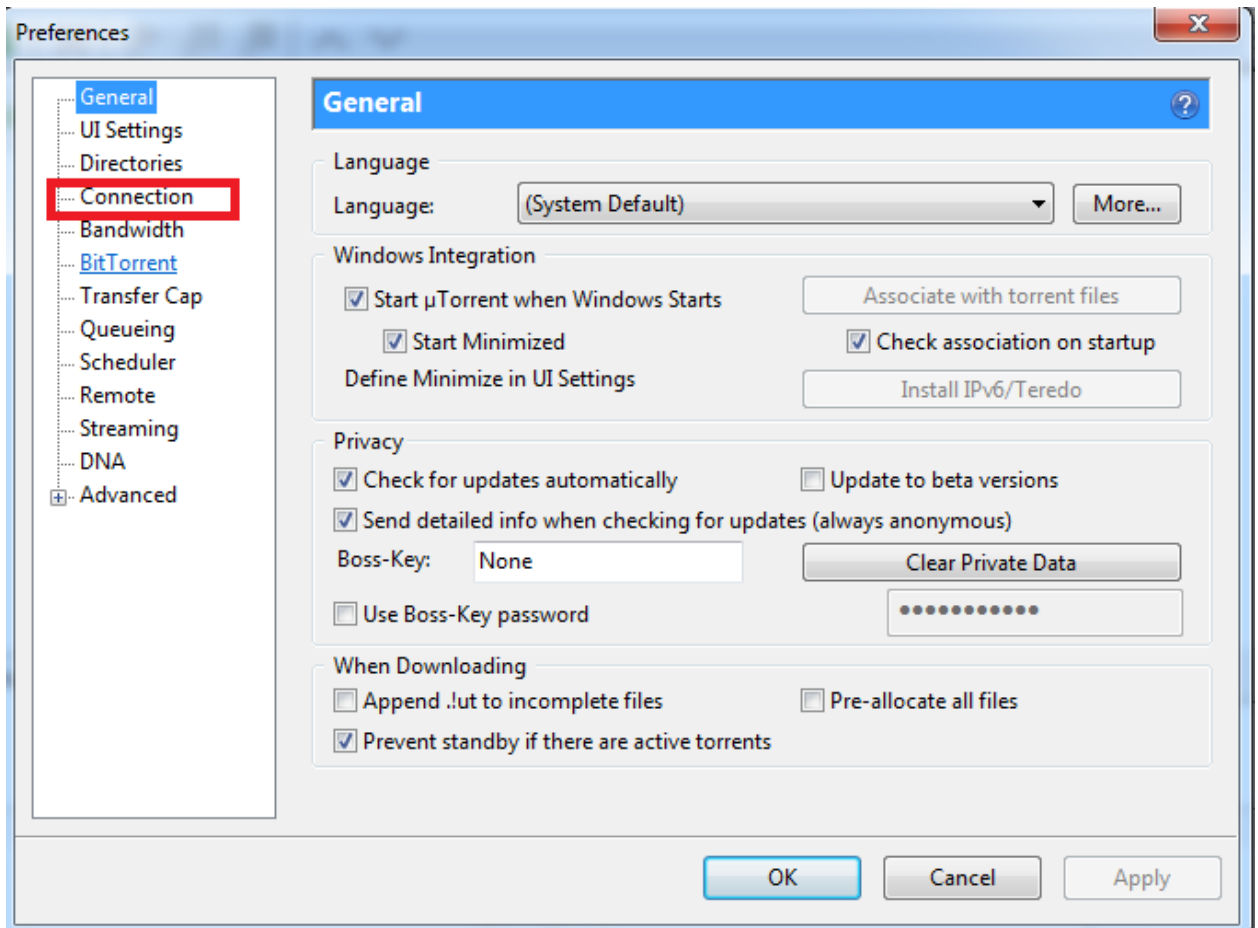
Preferences

General
UI Settings
Directories
Connection
Bandwidth
BitTorrent
Transfer Cap
Queueing
Scheduler
Remote
Streaming
DNA
Advanced

General

Language
Language: (System Default) More...

Windows Integration
Start µTorrent when Windows Starts
Associate with torrent files
Start Minimized
Check association on startup
Define Minimize in UI Settings
Install IPv6/Teredo

Privacy
Check for updates automatically
Update to beta versions
Send detailed info when checking for updates (always anonymous)
Boss-Key: None
Clear Private Data
Use Boss-Key password
●●●●●●●●●●●

When Downloading
Append .!ut to incomplete files
Pre-allocate all files
Prevent standby if there are active torrents

OK Cancel Apply